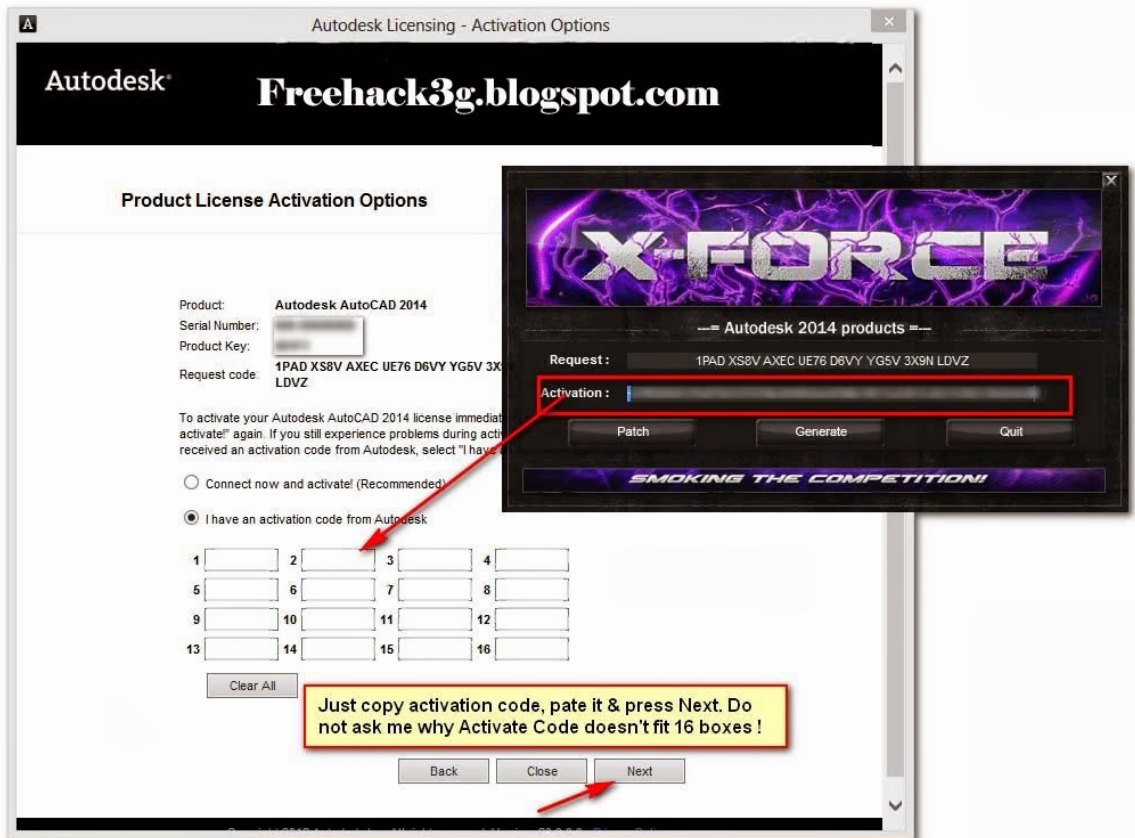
Autodesk Licensing - Activation Options

Autodesk

Freehack3g.blogspot.com

Product License Activation Options

Product: Autodesk AutoCAD 2014
Serial Number: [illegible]
Product Key: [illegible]
Request code: 1PAD XS8V AXEC UE76 D6VY YG5V 3X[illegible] LDVZ

To activate your Autodesk AutoCAD 2014 license immediat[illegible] activate!" again. If you still experience problems during acti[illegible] received an activation code from Autodesk, select "I have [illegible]

Connect now and activate! (Recommended)

I have an activation code from Autodesk

1 2 3 4
5 6 7 8
9 10 11 12
13 14 15 16

Clear All

X-FORCE

--= Autodesk 2014 products =--

Request : 1PAD XS8V AXEC UE76 D6VY YG5V 3X9N LDVZ

Activation : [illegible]

Patch Generate Quit

SMOKING THE COMPETITION!

Just copy activation code, pate it & press Next. Do not ask me why Activate Code doesn't fit 16 boxes !

Back Close Next